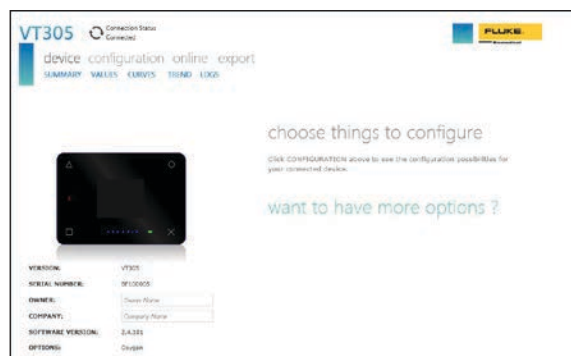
VT305 Connection Status
Connected

FLUKE

device configuration online export
SUMMARY VALUES CURVES TREND LOGS

choose things to configure

Click CONFIGURATION above to see the configuration possibilities for your connected device.

want to have more options ?

| VERSION: | VT305 |
|---|---|
| SERIAL NUMBER: | 9F100005 |
| OWNER: | Owner Name |
| COMPANY: | Company Name |
| SOFTWARE VERSION: | 2.4.101 |
| OPTIONS: | Oxygen |